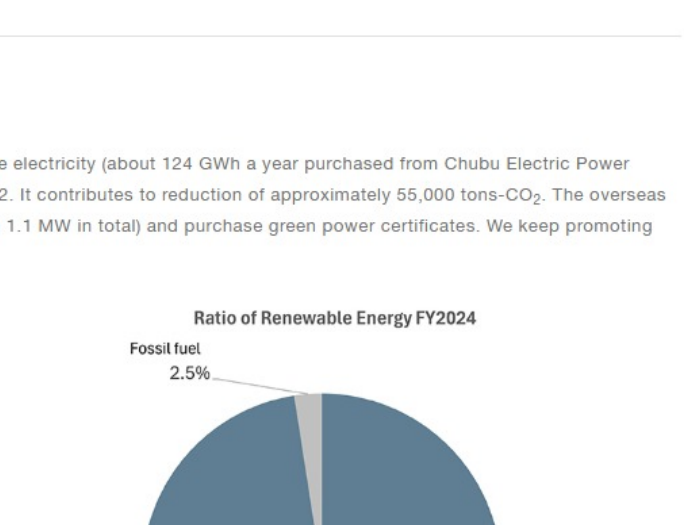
e electricity (about 124 GWh a year purchased from Chubu Electric Power 2. It contributes to reduction of approximately 55,000 tons-$CO_2$. The overseas 1.1 MW in total) and purchase green power certificates. We keep promoting

Ratio of Renewable Energy FY2024

Fossil fuel
2.5%